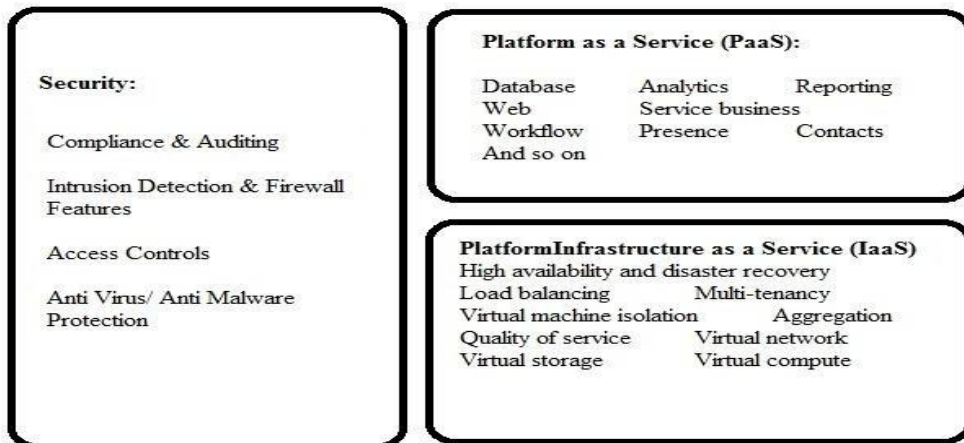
Security:

Compliance & Auditing

Intrusion Detection & Firewall Features

Access Controls

Anti Virus/ Anti Malware Protection

Platform as a Service (PaaS):

Database Analytics Reporting
Web Service business
Workflow Presence Contacts
And so on

PlatformInfrastructure as a Service (IaaS)
High availability and disaster recovery
Load balancing Multi-tenancy
Virtual machine isolation Aggregation
Quality of service Virtual network
Virtual storage Virtual compute